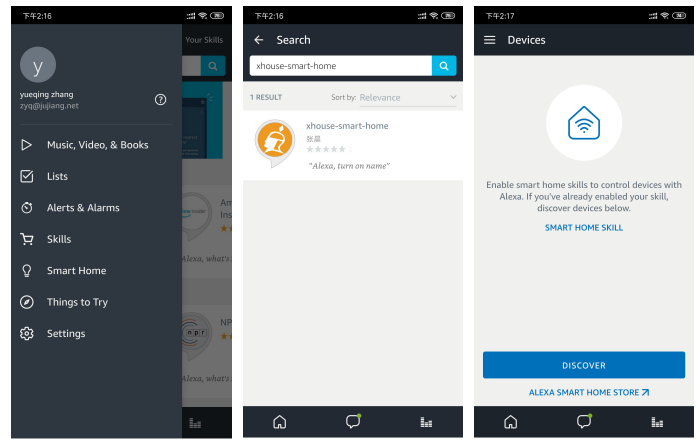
下午2:16

Your Skills

y

yueqing zhang
zyq@jujiang.net

Music, Video, & Books

Lists

Alerts & Alarms

Skills

Smart Home

Things to Try

Settings

Am
Ins

Alexa, what's

NP

Alexa, what's

下午2:16

Search

xhouse-smart-home

1 RESULT

Sort by: Relevance

xhouse-smart-home
张晨

"Alexa, turn on name"

下午2:17

Devices

Enable smart home skills to control devices with Alexa. If you've already enabled your skill, discover devices below.

SMART HOME SKILL

DISCOVER

ALEXA SMART HOME STORE